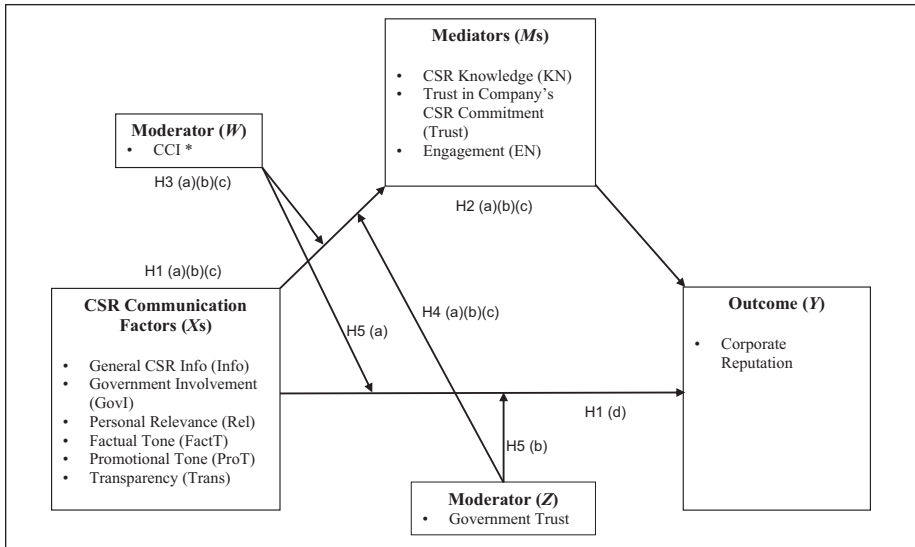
Mediators (*Ms*)

- CSR Knowledge (KN)
- Trust in Company's CSR Commitment (Trust)
- Engagement (EN)

Moderator (*W*)

- CCI *

H3 (a)(b)(c)

H2 (a)(b)(c)

H1 (a)(b)(c)

CSR Communication Factors (*Xs*)

- General CSR Info (Info)
- Government Involvement (GovI)
- Personal Relevance (Rel)
- Factual Tone (FactT)
- Promotional Tone (ProT)
- Transparency (Trans)

H5 (a)

H4 (a)(b)(c)

Outcome (*Y*)

- Corporate Reputation

H1 (d)

H5 (b)

Moderator (*Z*)

- Government Trust